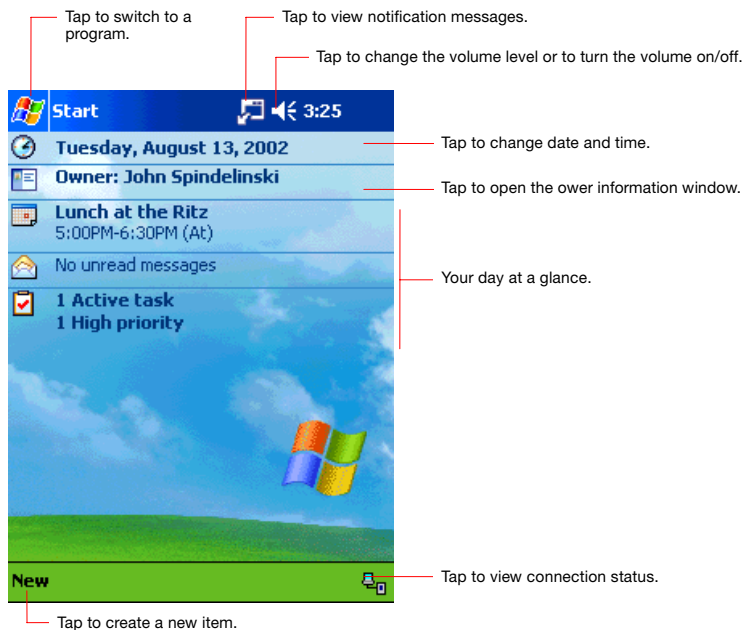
Tap to switch to a program.

Tap to view notification messages.

Tap to change the volume level or to turn the volume on/off.

Start

3:25

Tuesday, August 13, 2002

Tap to change date and time.

Owner: John Spindelinski

Tap to open the ower information window.

Lunch at the Ritz
5:00PM-6:30PM (At)

No unread messages

Your day at a glance.

1 Active task
1 High priority

New

Tap to view connection status.

Tap to create a new item.